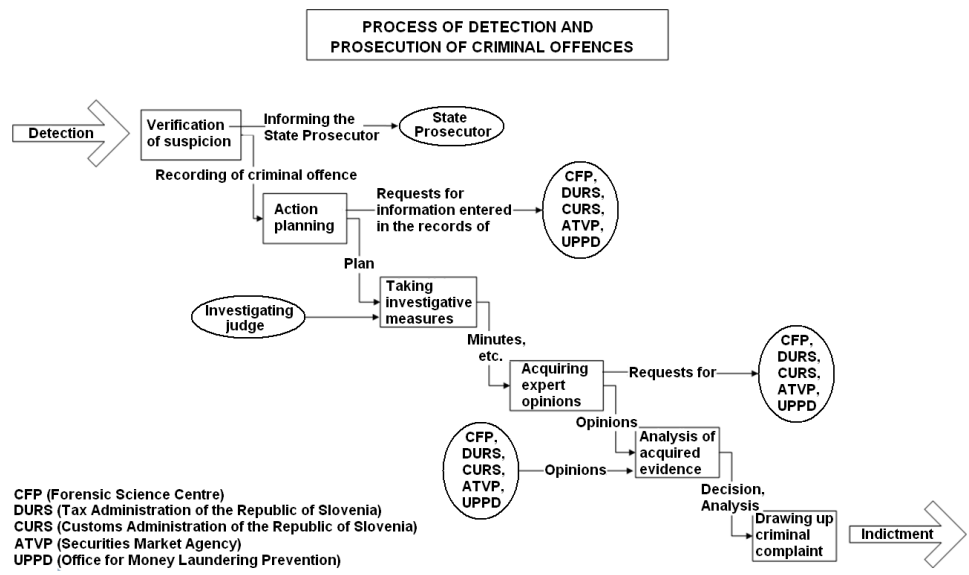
PROCESS OF DETECTION AND PROSECUTION OF CRIMINAL OFFENCES

Detection

Verification of suspicion

Informing the State Prosecutor

State Prosecutor

Recording of criminal offence

Action planning

Requests for information entered in the records of

CFP, DURS, CURS, ATVP, UPPD

Plan

Investigating judge

Taking investigative measures

Minutes, etc.

Acquiring expert opinions

Requests for

CFP, DURS, CURS, ATVP, UPPD

Opinions

CFP, DURS, CURS, ATVP, UPPD

Opinions

Analysis of acquired evidence

Decision, Analysis

Drawing up criminal complaint

Indictment

CFP (Forensic Science Centre)
DURS (Tax Administration of the Republic of Slovenia)
CURS (Customs Administration of the Republic of Slovenia)
ATVP (Securities Market Agency)
UPPD (Office for Money Laundering Prevention)